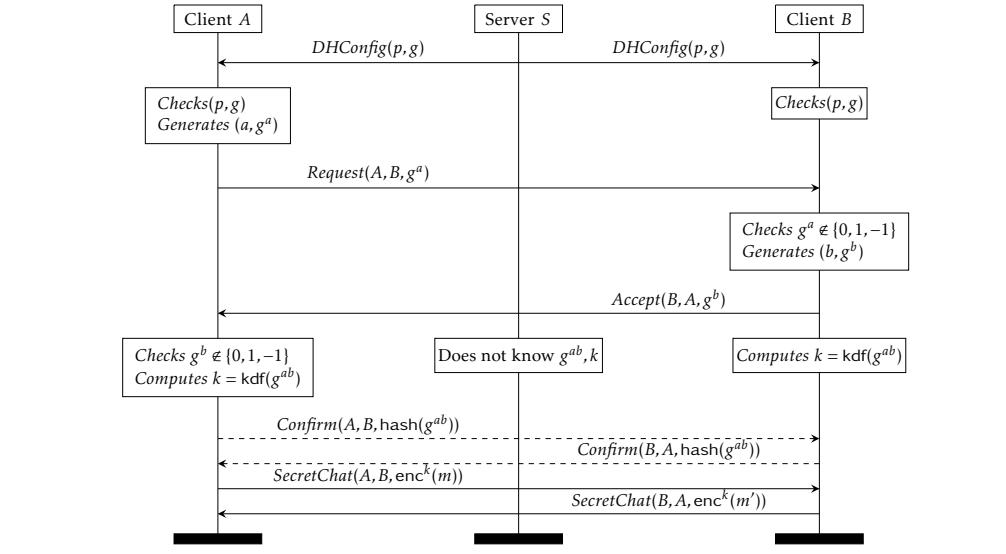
Client $A$

Server $S$

Client $B$

$DHConfig(p,g)$

$DHConfig(p,g)$

$Checks(p,g)$
$Generates\ (a,g^a)$

$Checks(p,g)$

$Request(A,B,g^a)$

$Checks\ g^a \notin \{0,1,-1\}$
$Generates\ (b,g^b)$

$Accept(B,A,g^b)$

$Checks\ g^b \notin \{0,1,-1\}$
$Computes\ k = \mathsf{kdf}(g^{ab})$

Does not know $g^{ab},k$

$Computes\ k = \mathsf{kdf}(g^{ab})$

$Confirm(A,B,\mathsf{hash}(g^{ab}))$

$Confirm(B,A,\mathsf{hash}(g^{ab}))$

$SecretChat(A,B,\mathsf{enc}^k(m))$

$SecretChat(B,A,\mathsf{enc}^k(m'))$